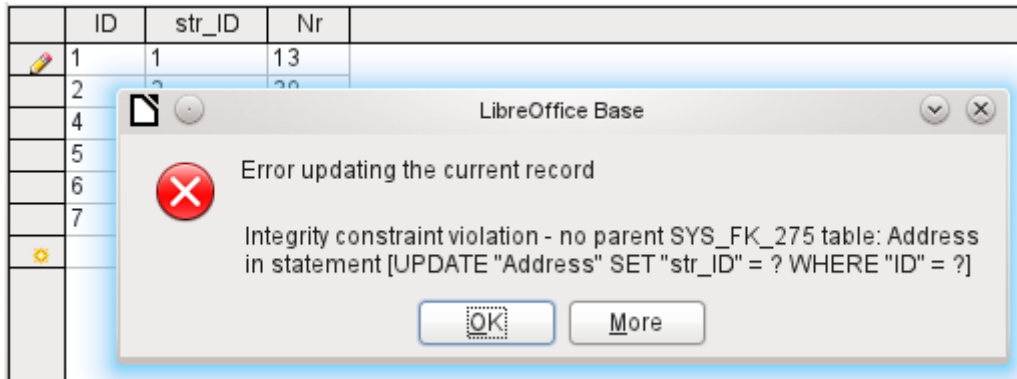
| ID | str_ID | Nr |
|---|---|---|
| 1 | 1 | 13 |
| 2 | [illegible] | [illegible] |
| 4 | | |
| 5 | | |
| 6 | | |
| 7 | | |

LibreOffice Base

Error updating the current record

Integrity constraint violation - no parent SYS_FK_275 table: Address in statement [UPDATE "Address" SET "str_ID" = ? WHERE "ID" = ?]

OK

More